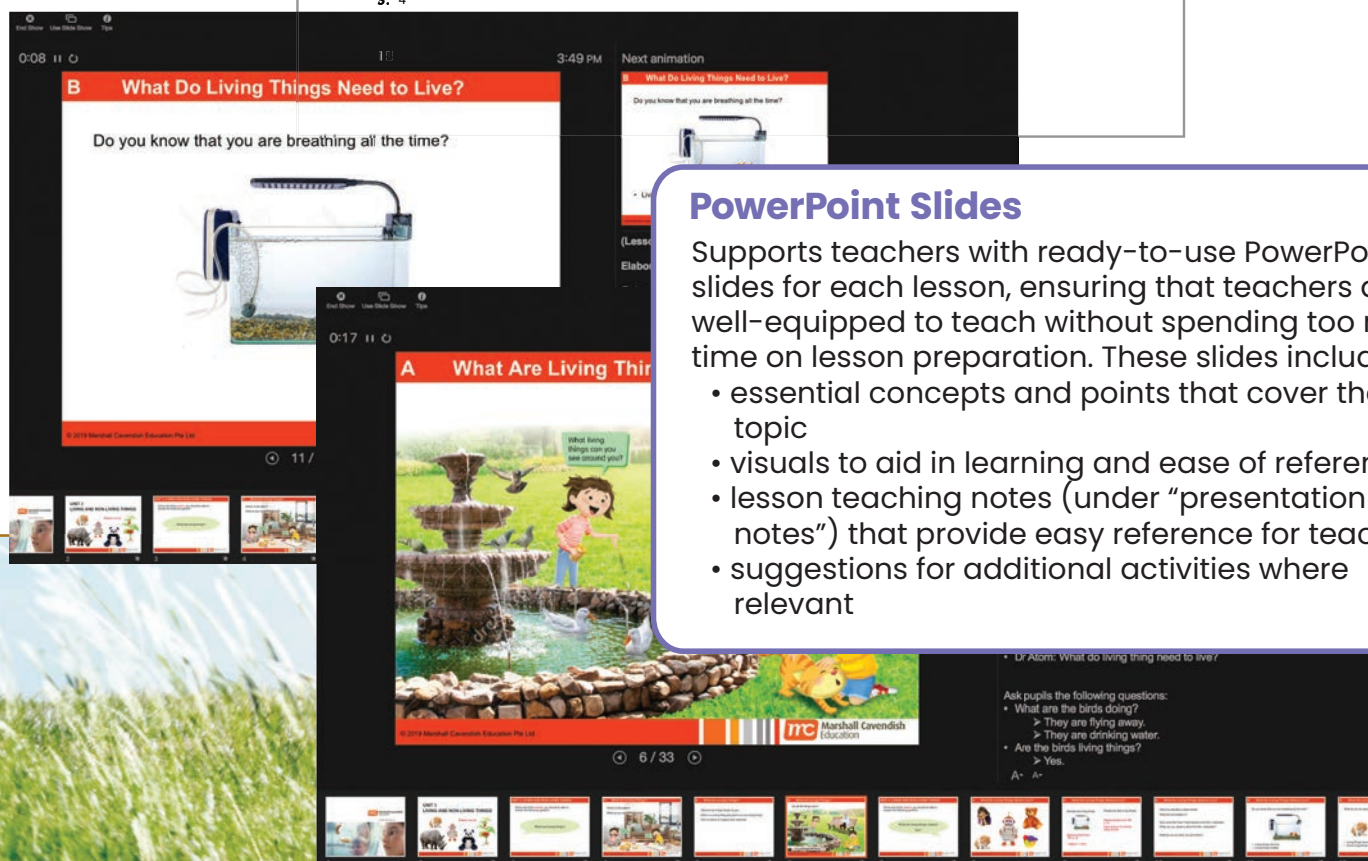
End Show Use Slide Show Tips

0:08

3:49 PM

Next animation

B What Do Living Things Need to Live?

Do you know that you are breathing all the time?

B What Do Living Things Need to Live?

Do you know that you are breathing all the time?

(Less

Elabo

© 2019 Marshall Cavendish Education Pte Ltd

11 /

End Show Use Slide Show Tips

0:17

A What Are Living Thin

What living things can you see around you?

© 2019 Marshall Cavendish Education Pte Ltd

Marshall Cavendish Education

6 / 33

PowerPoint Slides

Supports teachers with ready-to-use PowerPo slides for each lesson, ensuring that teachers a well-equipped to teach without spending too m time on lesson preparation. These slides inclu

• essential concepts and points that cover the topic
• visuals to aid in learning and ease of referen
• lesson teaching notes (under "presentation notes") that provide easy reference for teac
• suggestions for additional activities where relevant

• Dr Atom: What do living thing need to live?

Ask pupils the following questions:
• What are the birds doing?
➢ They are flying away.
➢ They are drinking water.
• Are the birds living things?
➢ Yes.

UNIT 1 LIVING AND NON-LIVING THINGS